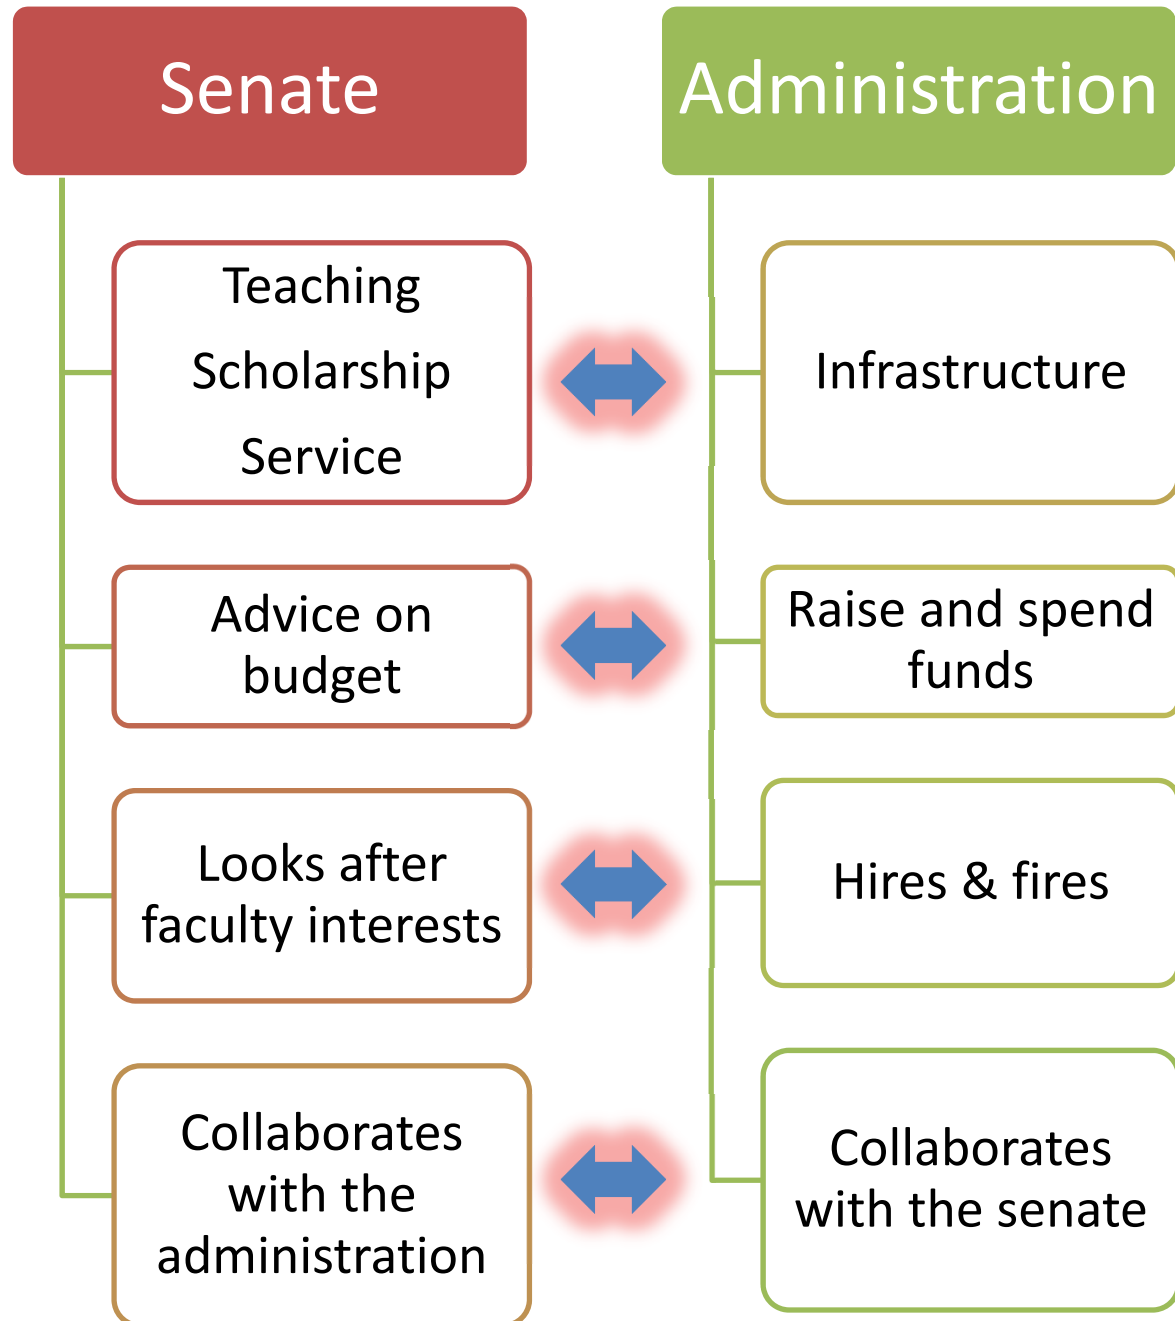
Senate

Teaching
Scholarship
Service

Advice on budget

Looks after faculty interests

Collaborates with the administration

Administration

Infrastructure

Raise and spend funds

Hires & fires

Collaborates with the senate